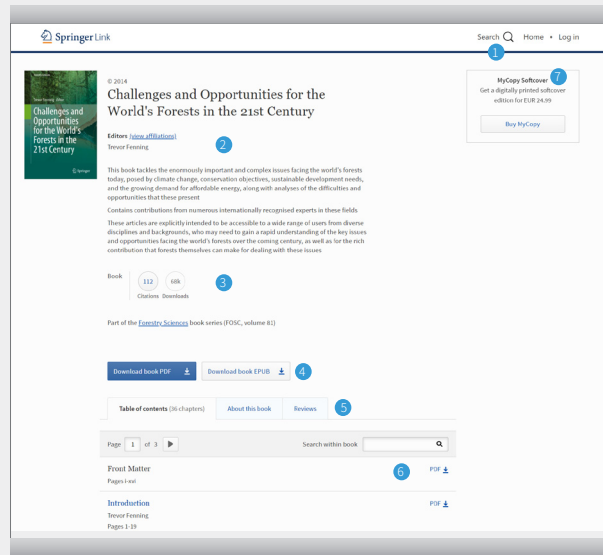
Springer Link

Search 1 Home • Log in

Trevor Fenning Editor
Challenges and Opportunities for the World's Forests in the 21st Century
Springer

© 2014

Challenges and Opportunities for the World's Forests in the 21st Century

Editors (view affiliations)
Trevor Fenning
2

This book tackles the enormously important and complex issues facing the world's forests today, posed by climate change, conservation objectives, sustainable development needs, and the growing demand for affordable energy, along with analyses of the difficulties and opportunities that these present

Contains contributions from numerous internationally recognised experts in these fields

These articles are explicitly intended to be accessible to a wide range of users from diverse disciplines and backgrounds, who may need to gain a rapid understanding of the key issues and opportunities facing the world's forests over the coming century, as well as for the rich contribution that forests themselves can make for dealing with these issues

Book

112 Citations
68k Downloads
3

Part of the Forestry Sciences book series (FOSC, volume 81)

Download book PDF
Download book EPUB
4

Table of contents (36 chapters)
About this book
Reviews
5

Page 1 of 3

Search within book

Front Matter
Pages i-xvi
6
PDF

Introduction
Trevor Fenning
Pages 1-19
PDF

MyCopy Softcover 7
Get a digitally printed softcover edition for EUR 24.99

Buy MyCopy